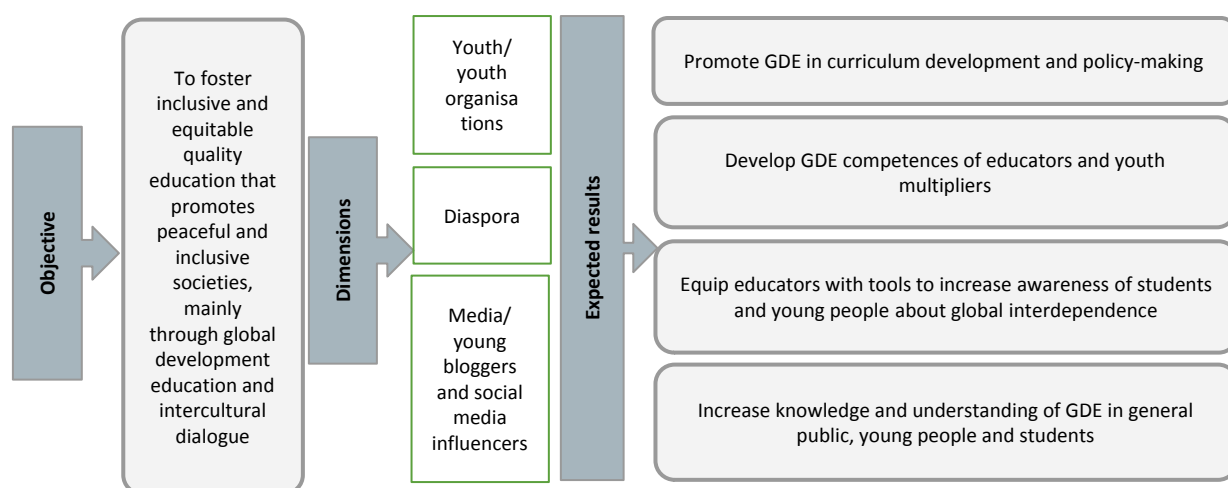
Objective

To foster inclusive and equitable quality education that promotes peaceful and inclusive societies, mainly through global development education and intercultural dialogue

Dimensions

Youth/ youth organisations

Diaspora

Media/ young bloggers and social media influencers

Expected results

Promote GDE in curriculum development and policy-making

Develop GDE competences of educators and youth multipliers

Equip educators with tools to increase awareness of students and young people about global interdependence

Increase knowledge and understanding of GDE in general public, young people and students